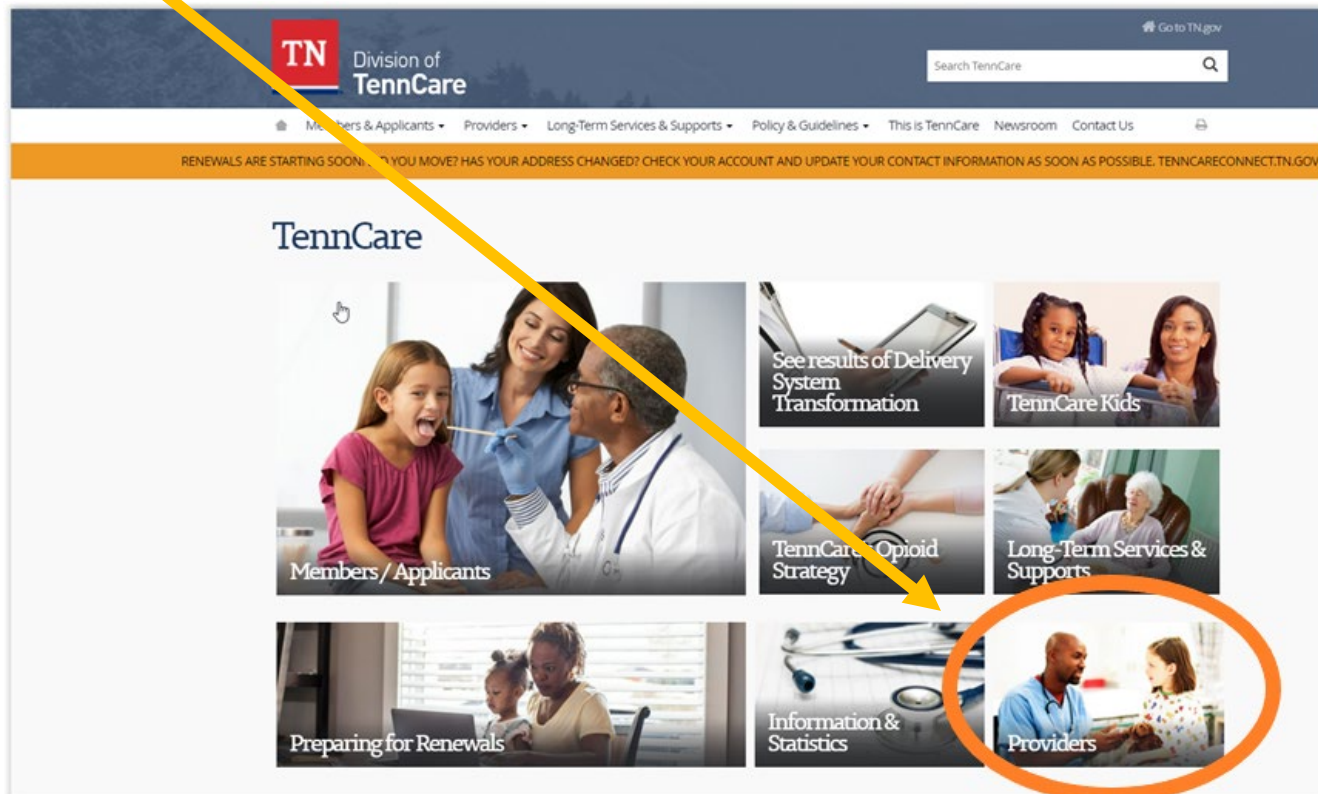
TN Division of TennCare

Go to TN.gov

Search TennCare

Members & Applicants Providers Long-Term Services & Supports Policy & Guidelines This is TennCare Newsroom Contact Us

RENEWALS ARE STARTING SOON. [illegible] YOU MOVE? HAS YOUR ADDRESS CHANGED? CHECK YOUR ACCOUNT AND UPDATE YOUR CONTACT INFORMATION AS SOON AS POSSIBLE. TENNCARECONNECT.TN.GOV

TennCare

Members / Applicants

See results of Delivery System Transformation

TennCare Kids

TennCare Opioid Strategy

Long-Term Services & Supports

Preparing for Renewals

Information & Statistics

Providers